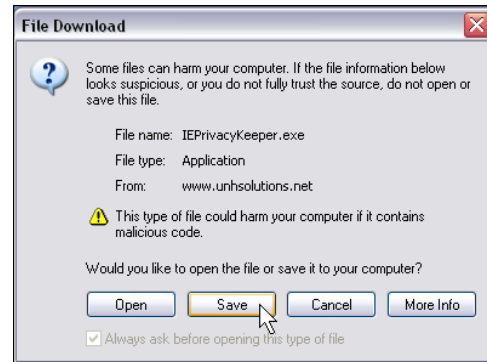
File Download

Some files can harm your computer. If the file information below looks suspicious, or you do not fully trust the source, do not open or save this file.

File name: IEPrivacyKeeper.exe

File type: Application

From: www.unhsolutions.net

This type of file could harm your computer if it contains malicious code.

Would you like to open the file or save it to your computer?

Open Save Cancel More Info

Always ask before opening this type of file